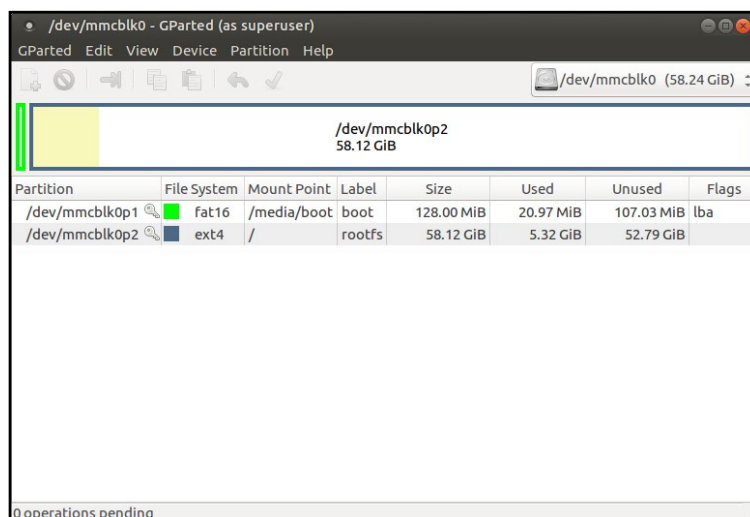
/dev/mmcblk0 - GParted (as superuser)

GParted Edit View Device Partition Help

/dev/mmcblk0 (58.24 GiB)

/dev/mmcblk0p2
58.12 GiB

| Partition | File System | Mount Point | Label | Size | Used | Unused | Flags |
|---|---|---|---|---|---|---|---|
| /dev/mmcblk0p1 | fat16 | /media/boot | boot | 128.00 MiB | 20.97 MiB | 107.03 MiB | lba |
| /dev/mmcblk0p2 | ext4 | / | rootfs | 58.12 GiB | 5.32 GiB | 52.79 GiB | |

0 operations pending